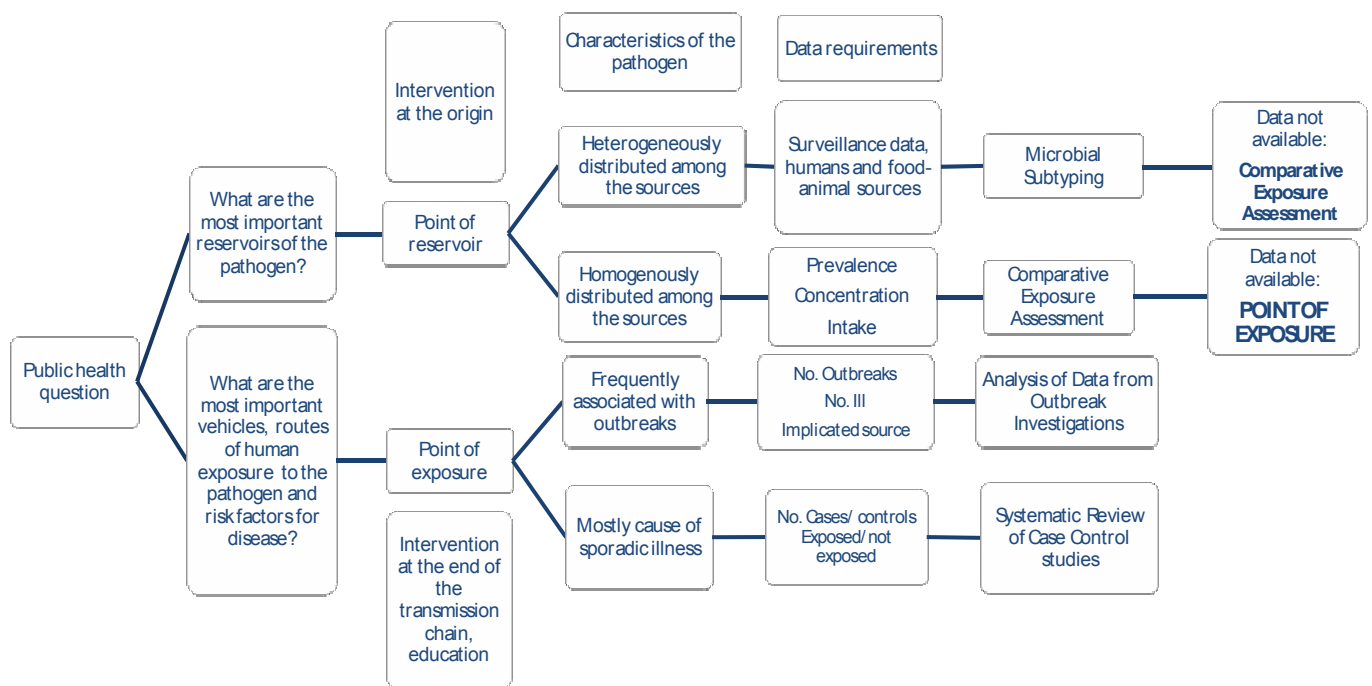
Intervention at the origin

Characteristics of the pathogen

Data requirements

Public health question

What are the most important reservoirs of the pathogen?

Point of reservoir

Heterogeneously distributed among the sources

Surveillance data, humans and food-animal sources

Microbial Subtyping

Data not available: Comparative Exposure Assessment

Homogenously distributed among the sources

Prevalence
Concentration
Intake

Comparative Exposure Assessment

Data not available: POINT OF EXPOSURE

What are the most important vehicles, routes of human exposure to the pathogen and risk factors for disease?

Point of exposure

Frequently associated with outbreaks

No. Outbreaks
No. Ill
Implicated source

Analysis of Data from Outbreak Investigations

Mostly cause of sporadic illness

No. Cases/ controls Exposed/ not exposed

Systematic Review of Case Control studies

Intervention at the end of the transmission chain, education